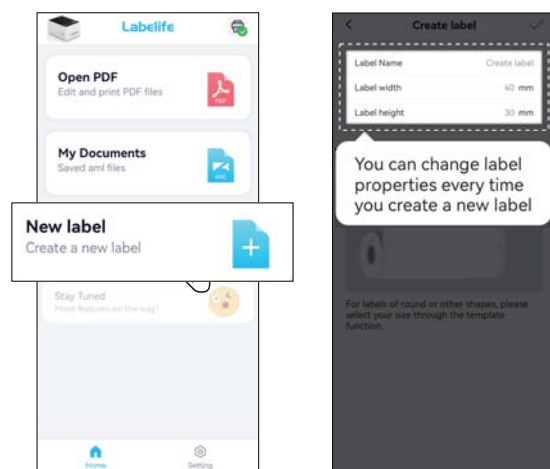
Labelife

Open PDF
Edit and print PDF files

PDF

My Documents
Saved aml files

AML

New label
Create a new label

Stay Tuned
More features on the way!

Home
Setting

Create label

| Label Name | Create label |
|---|---|
| Label width | 40 mm |
| Label height | 30 mm |

You can change label properties every time you create a new label

For labels of round or other shapes, please select your size through the template function.